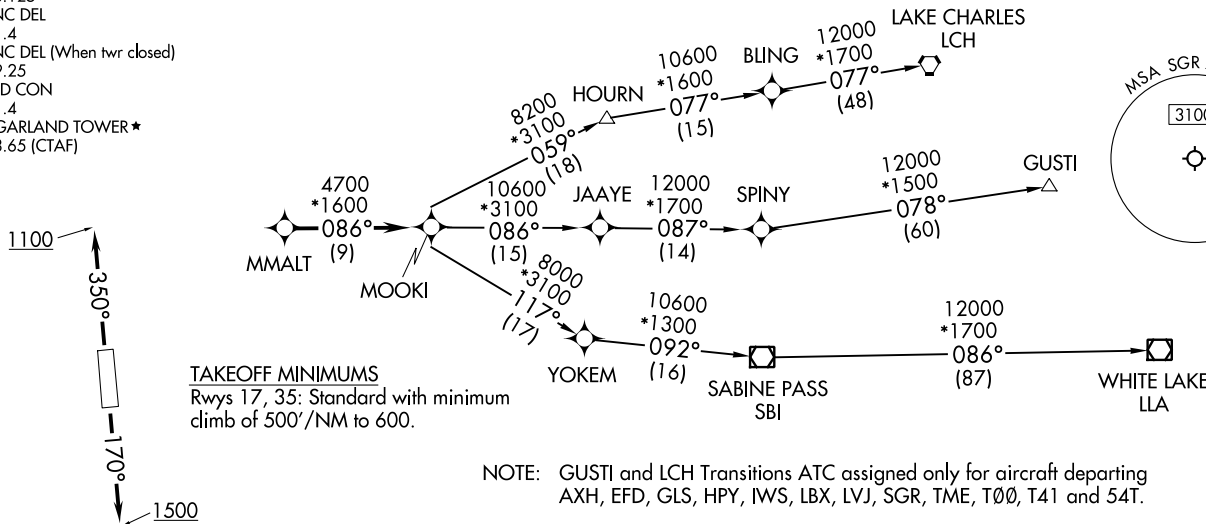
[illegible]
NC DEL
.4
NC DEL (When twr closed)
2.25
D CON
.4
GARLAND TOWER ★
3.65 (CTAF)

1100
350°
170°
1500

MMALT
4700
*1600
086°
(9)

MOOKI

8200
*3100
059°
(18)

HOURN

10600
*1600
077°
(15)

BLING

12000
*1700
077°
(48)

LAKE CHARLES
LCH

10600
*3100
086°
(15)

JAAYE

12000
*1700
087°
(14)

SPINY

12000
*1500
078°
(60)

GUSTI

8000
*3100
117°
(17)

YOKEM

10600
*1300
092°
(16)

SABINE PASS
SBI

12000
*1700
086°
(87)

WHITE LAKE
LLA

MSA SGR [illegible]
3100

TAKEOFF MINIMUMS
Rwys 17, 35: Standard with minimum climb of 500'/NM to 600.

NOTE: GUSTI and LCH Transitions ATC assigned only for aircraft departing AXH, EFD, GLS, HPY, IWS, LBX, LVJ, SGR, TME, TØØ, T41 and 54T.